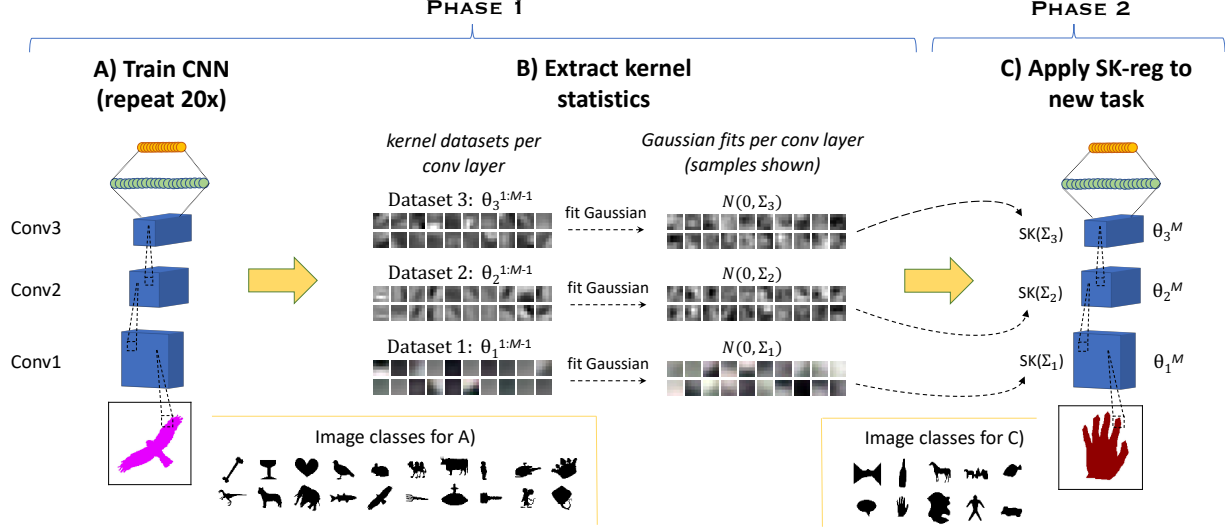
Phase 1

Phase 2

A) Train CNN (repeat 20x)

B) Extract kernel statistics

C) Apply SK-reg to new task

kernel datasets per conv layer

Gaussian fits per conv layer (samples shown)

Conv3

Conv2

Conv1

Dataset 3: $\theta_3^{1:M-1}$

fit Gaussian

$N(0, \Sigma_3)$

Dataset 2: $\theta_2^{1:M-1}$

fit Gaussian

$N(0, \Sigma_2)$

Dataset 1: $\theta_1^{1:M-1}$

fit Gaussian

$N(0, \Sigma_1)$

SK($\Sigma_3$)

$\theta_3^M$

SK($\Sigma_2$)

$\theta_2^M$

SK($\Sigma_1$)

$\theta_1^M$

Image classes for A)

Image classes for C)